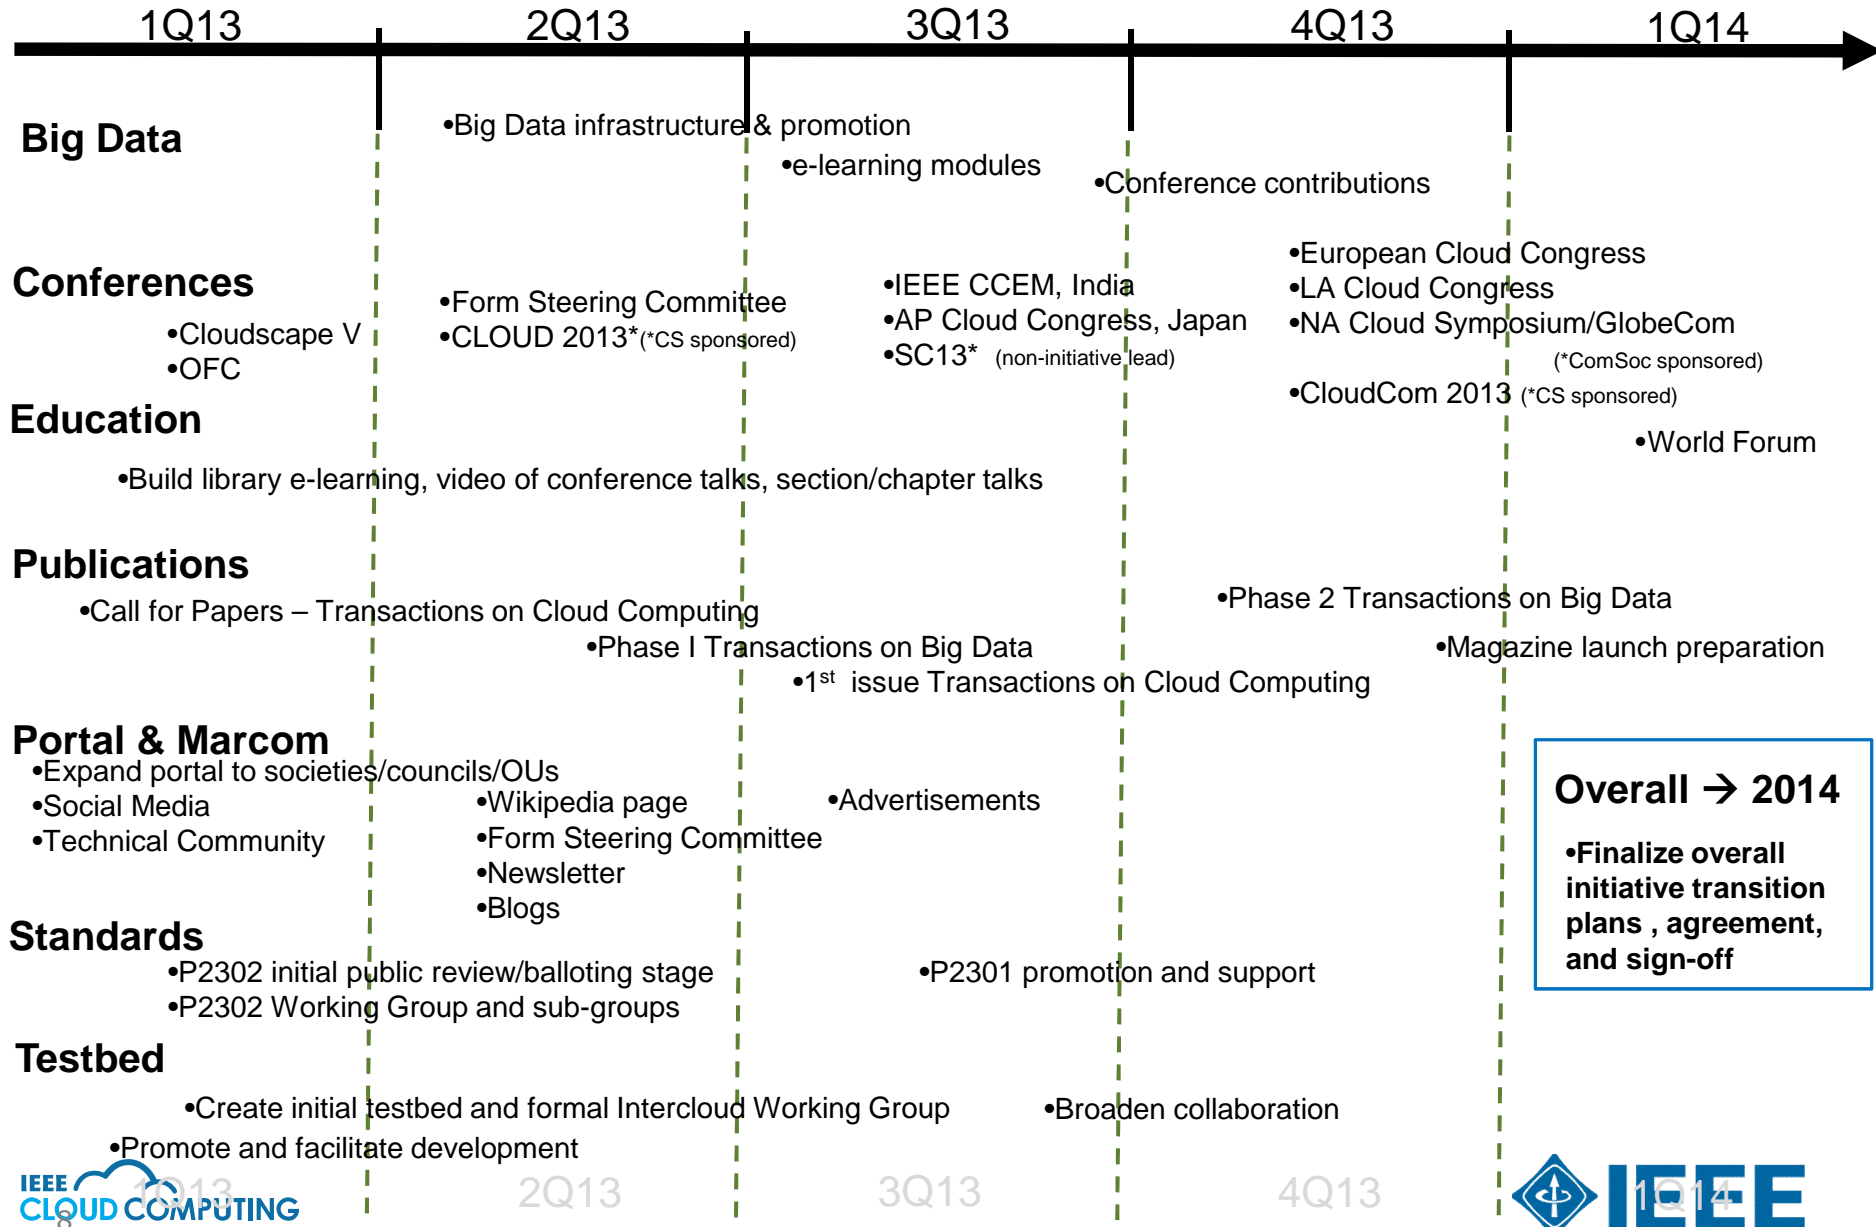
1Q13
2Q13
3Q13
4Q13
1Q14

Big Data

•Big Data infrastructure & promotion
•e-learning modules
•Conference contributions

Conferences

•Cloudscape V
•OFC
•Form Steering Committee
•CLOUD 2013*(*CS sponsored)
•IEEE CCEM, India
•AP Cloud Congress, Japan
•SC13* (non-initiative lead)
•European Cloud Congress
•LA Cloud Congress
•NA Cloud Symposium/GlobeCom (*ComSoc sponsored)
•CloudCom 2013 (*CS sponsored)
•World Forum

Education

•Build library e-learning, video of conference talks, section/chapter talks

Publications

•Call for Papers – Transactions on Cloud Computing
•Phase I Transactions on Big Data
•$1^{st}$ issue Transactions on Cloud Computing
•Phase 2 Transactions on Big Data
•Magazine launch preparation

Portal & Marcom

•Expand portal to societies/councils/OUs
•Social Media
•Technical Community
•Wikipedia page
•Form Steering Committee
•Newsletter
•Blogs
•Advertisements

Overall → 2014

•Finalize overall initiative transition plans , agreement, and sign-off

Standards

•P2302 initial public review/balloting stage
•P2302 Working Group and sub-groups
•P2301 promotion and support

Testbed

•Create initial testbed and formal Intercloud Working Group
•Broaden collaboration
•Promote and facilitate development

IEEE CLOUD COMPUTING
8
1Q13
2Q13
3Q13
4Q13
1Q14
IEEE